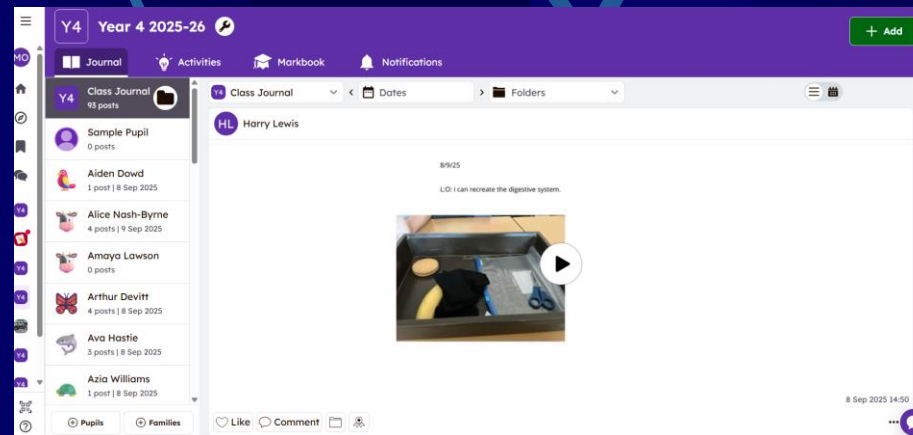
MO

Y4

Y4

Y4

Y4

Y4

Y4 Year 4 2025-26

+ Add

Journal Activities Markbook Notifications

Y4 Class Journal
93 posts

Sample Pupil
0 posts

Aiden Dowd
1 post | 8 Sep 2025

Alice Nash-Byrne
4 posts | 9 Sep 2025

Amaya Lawson
0 posts

Arthur Devitt
4 posts | 8 Sep 2025

Ava Hastie
3 posts | 8 Sep 2025

Azia Williams
1 post | 8 Sep 2025

Pupils Families

Y4 Class Journal Dates Folders

HL Harry Lewis

8/9/25

L.O: i can recreate the digestive system.

8 Sep 2025 14:50

Like Comment